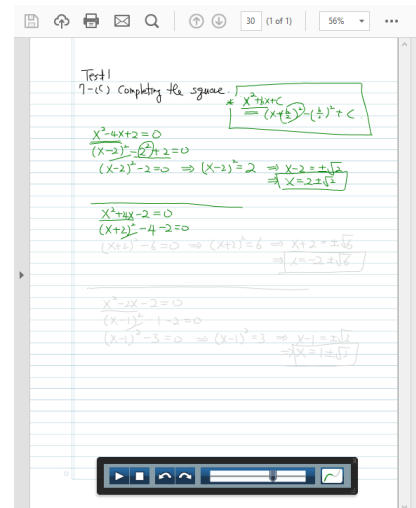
30 (1 of 1) 56%

Test!
7-(5) Completing the square.
$x^2+bx+c$
$=(x+\frac{b}{2})^2-(\frac{b}{2})^2+c$

$x^2-4x+2=0$
$(x-2)^2-(2)^2+2=0$
$(x-2)^2-2=0 \Rightarrow (x-2)^2=2 \Rightarrow x-2=\pm\sqrt{2}$
$\Rightarrow x=2\pm\sqrt{2}$

$x^2+4x-2=0$
$(x+2)^2-4-2=0$
$(x+2)^2-6=0 \Rightarrow (x+2)^2=6 \Rightarrow x+2=\pm\sqrt{6}$
$\Rightarrow x=-2\pm\sqrt{6}$

$x^2-2x-2=0$
$(x-1)^2-1-2=0$
$(x-1)^2-3=0 \Rightarrow (x-1)^2=3 \Rightarrow x-1=\pm\sqrt{3}$
$\Rightarrow x=1\pm\sqrt{3}$